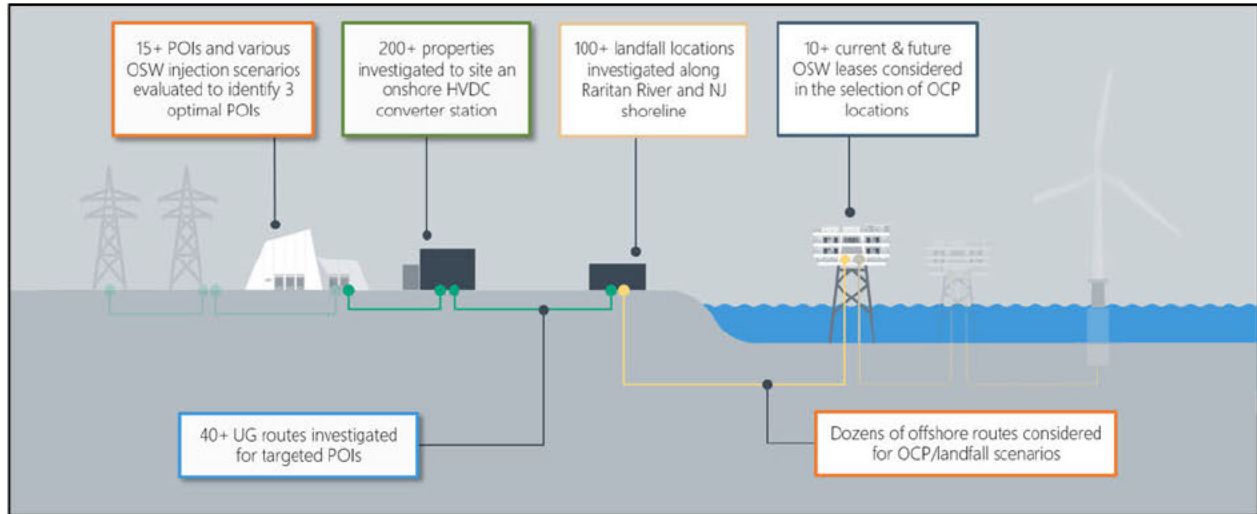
15+ POIs and various OSW injection scenarios evaluated to identify 3 optimal POIs

200+ properties investigated to site an onshore HVDC converter station

100+ landfall locations investigated along Raritan River and NJ shoreline

10+ current & future OSW leases considered in the selection of OCP locations

40+ UG routes investigated for targeted POIs

Dozens of offshore routes considered for OCP/landfall scenarios